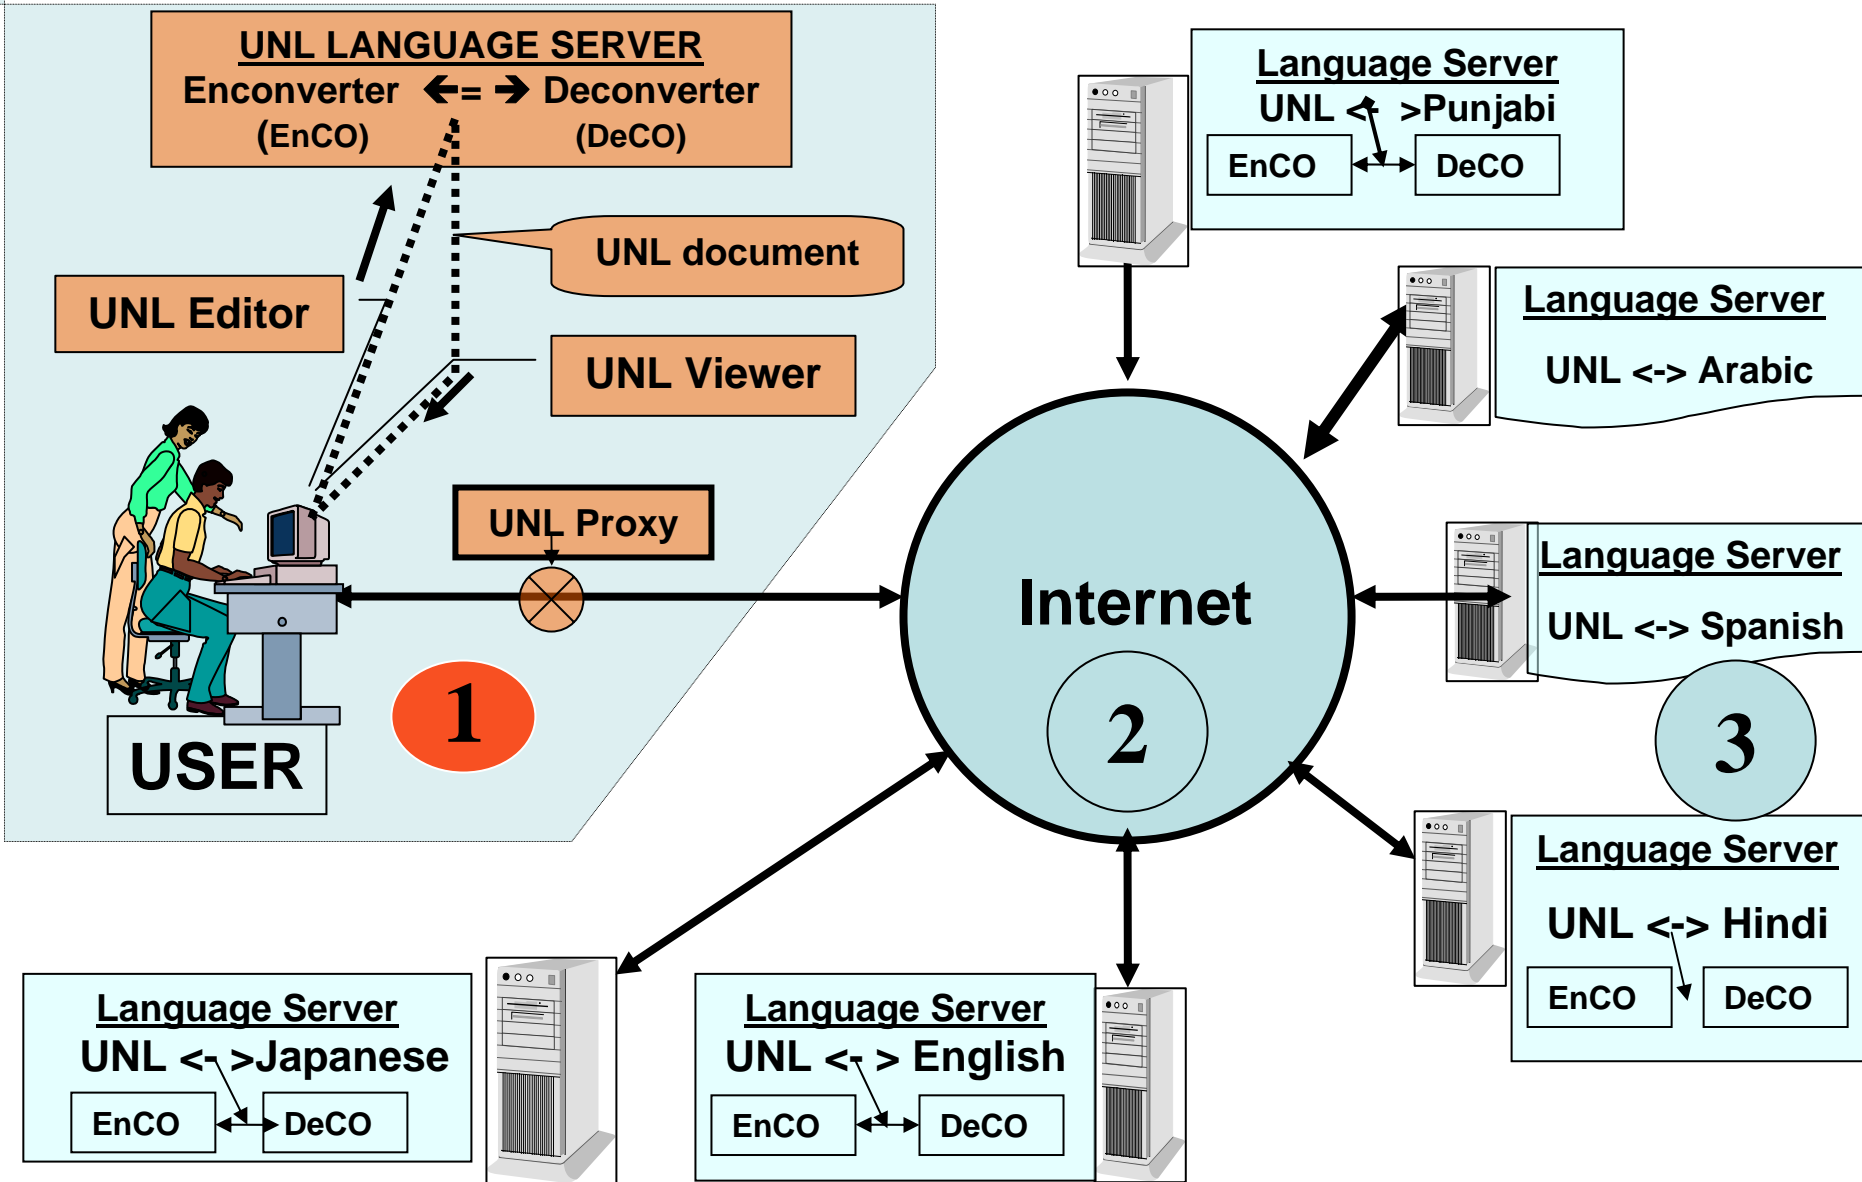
UNL LANGUAGE SERVER
Enconverter ⇐ ⇒ Deconverter
(EnCO) (DeCO)

UNL document

UNL Editor

UNL Viewer

UNL Proxy

USER

1

Internet

2

3

Language Server
UNL < >Punjabi
EnCO DeCO

Language Server
UNL <-> Arabic

Language Server
UNL <-> Spanish

Language Server
UNL <-> Hindi
EnCO DeCO

Language Server
UNL < >Japanese
EnCO DeCO

Language Server
UNL < > English
EnCO DeCO